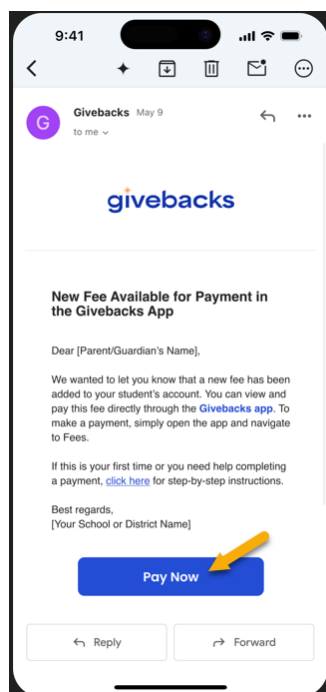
9:41

G Givebacks May 9
to me

givebacks

New Fee Available for Payment in the Givebacks App

Dear [Parent/Guardian's Name],

We wanted to let you know that a new fee has been added to your student's account. You can view and pay this fee directly through the Givebacks app. To make a payment, simply open the app and navigate to Fees.

If this is your first time or you need help completing a payment, click here for step-by-step instructions.

Best regards,
[Your School or District Name]

Pay Now

Reply

Forward